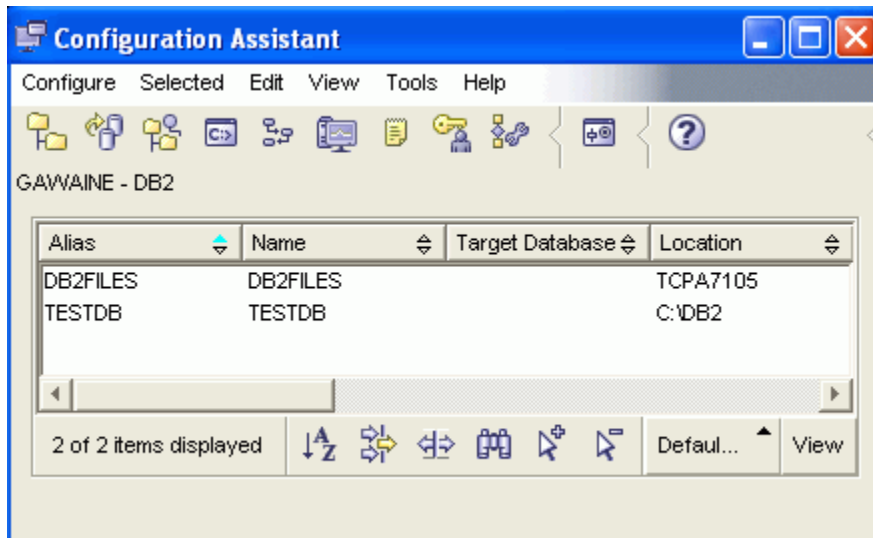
Configuration Assistant

Configure Selected Edit View Tools Help

GAWAINE - DB2

| Alias | Name | Target Database | Location |
|---|---|---|---|
| DB2FILES | DB2FILES | | TCPA7105 |
| TESTDB | TESTDB | | C:\DB2 |

2 of 2 items displayed

Defaul...

View